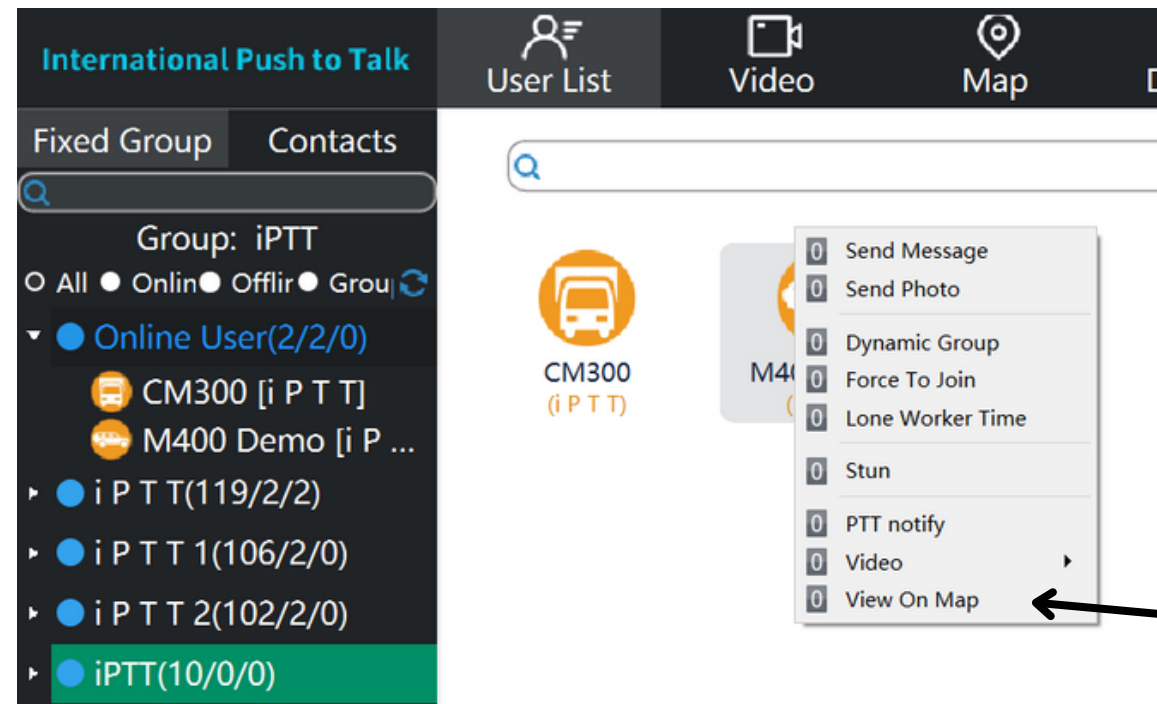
International Push to Talk

User List

Video

Map

D

Fixed Group

Contacts

Group: iPTT

All Onlin Offlir Grou

Online User(2/2/0)

CM300 [i P T T]

M400 Demo [i P ...

i P T T(119/2/2)

i P T T 1(106/2/0)

i P T T 2(102/2/0)

iPTT(10/0/0)

CM300
(i P T T)

M4
(

0 Send Message
0 Send Photo
0 Dynamic Group
0 Force To Join
0 Lone Worker Time
0 Stun
0 PTT notify
0 Video
0 View On Map